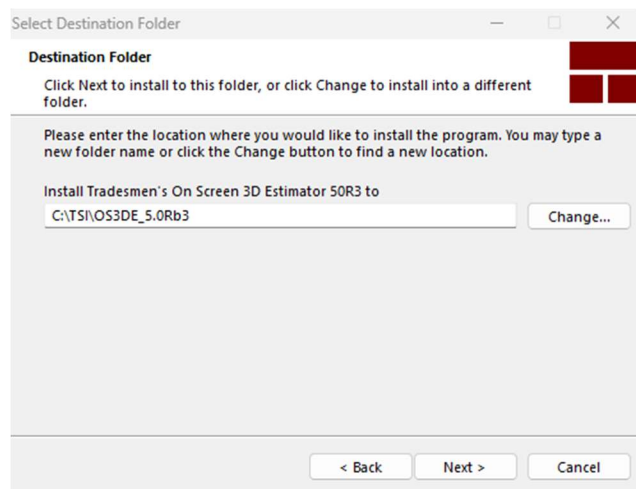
Select Destination Folder

Destination Folder

Click Next to install to this folder, or click Change to install into a different folder.

Please enter the location where you would like to install the program. You may type a new folder name or click the Change button to find a new location.

Install Tradesmen's On Screen 3D Estimator 50R3 to

C:\TSI\OS3DE_5.0Rb3

Change...

< Back

Next >

Cancel